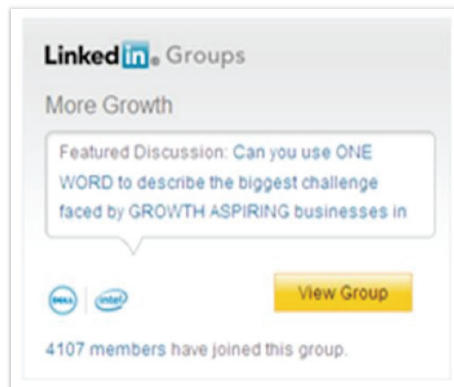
LinkedIn. Groups

More Growth

Featured Discussion: Can you use ONE WORD to describe the biggest challenge faced by GROWTH ASPIRING businesses in

DELL | intel

View Group

4107 members have joined this group.